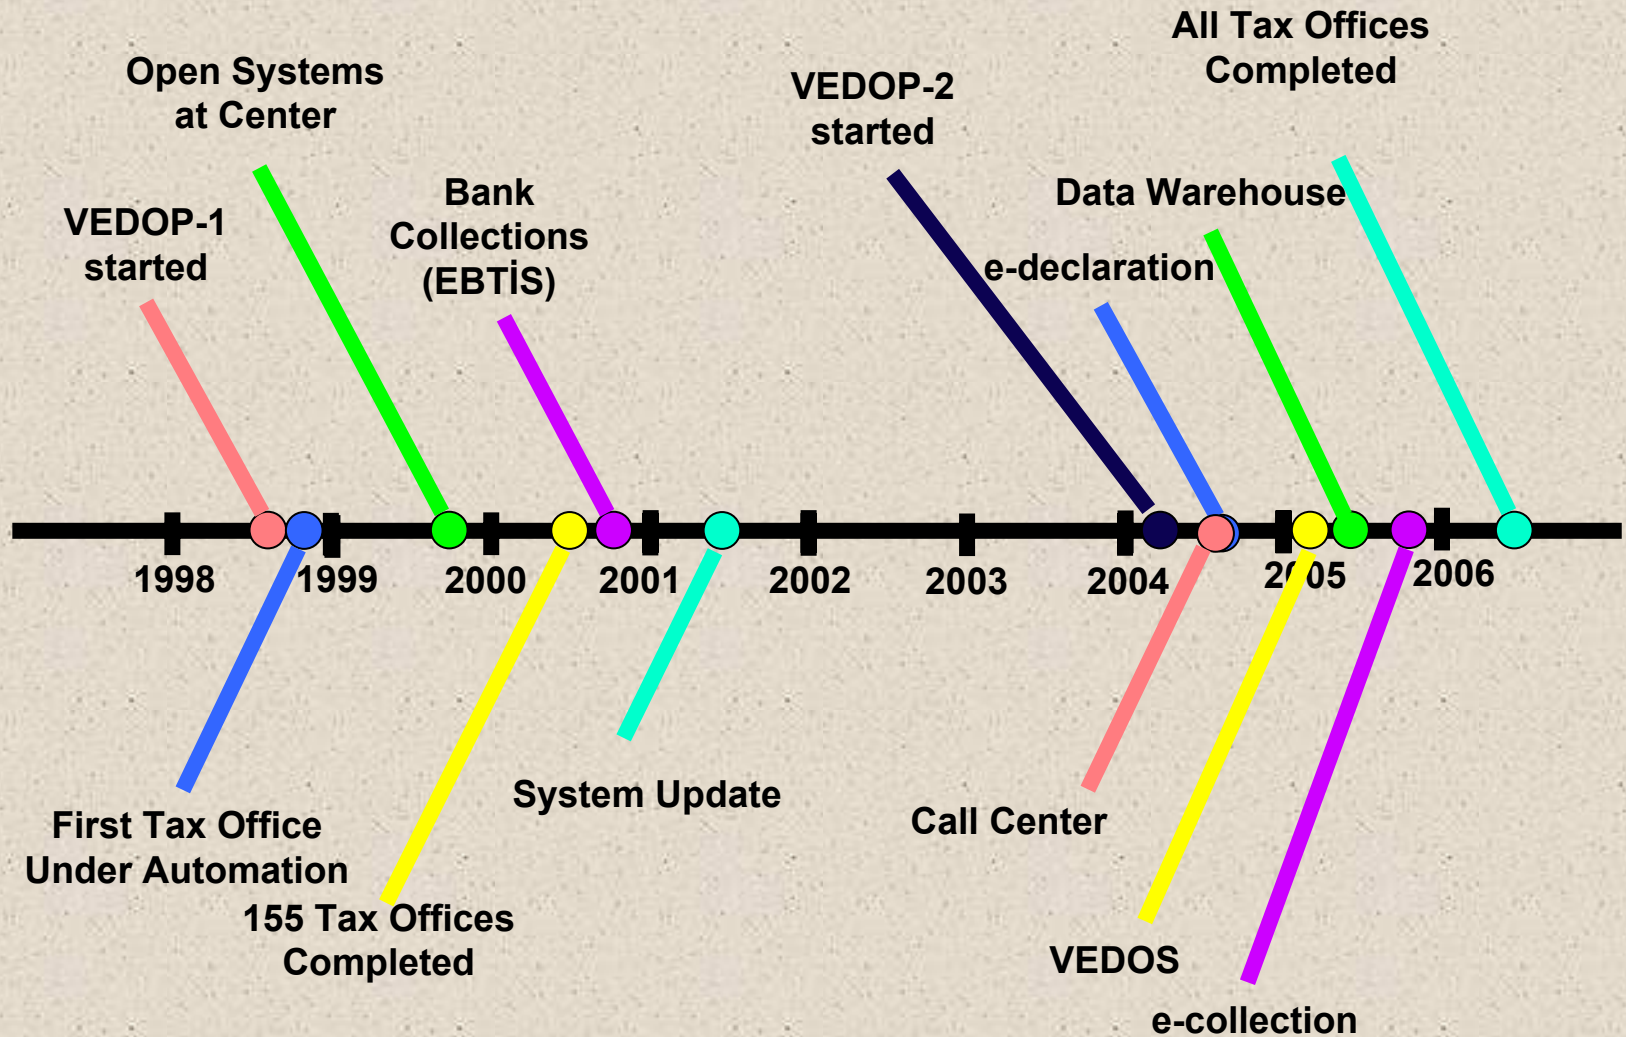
All Tax Offices Completed

Open Systems at Center

VEDOP-2 started

Bank Collections (EBTİS)

Data Warehouse

VEDOP-1 started

e-declaration

1998

1999

2000

2001

2002

2003

2004

2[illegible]05

2006

System Update

First Tax Office Under Automation

Call Center

155 Tax Offices Completed

VEDOS

e-collection